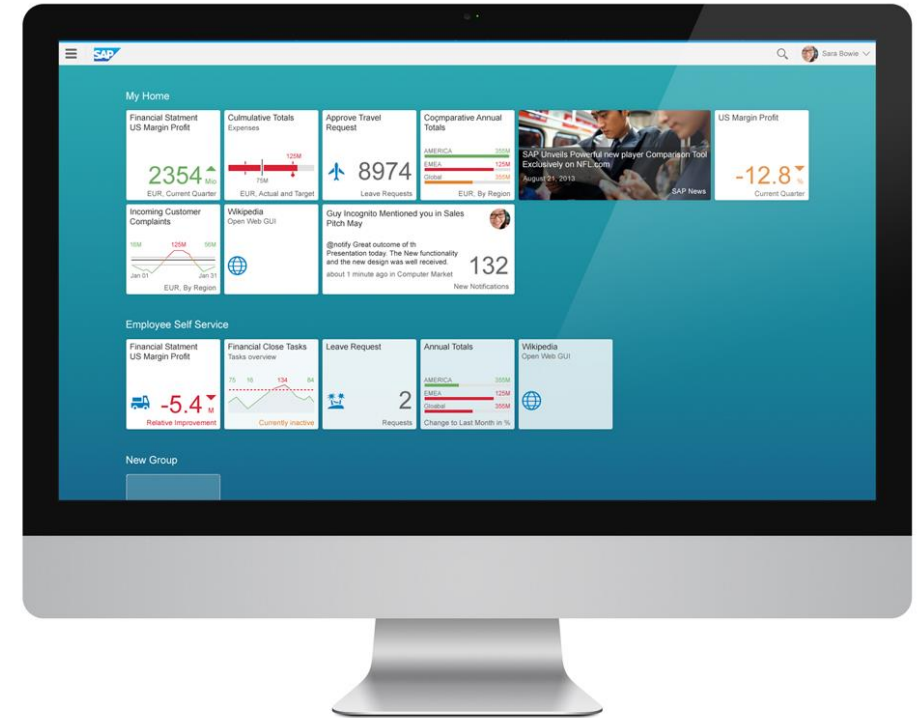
SAP

Sara Bowie

My Home

Financial Statment
US Margin Profit
2354 Mio
EUR, Current Quarter

Culmulative Totals
Expenses
125M
75M
EUR, Actual and Target

Approve Travel Request
8974
Leave Requests

Comparative Annual Totals
AMERICA 355M
EMEA 125M
Global 355M
EUR, By Region

SAP Unveils Powerful new player Comparison Tool Exclusively on NFL.com
August 21, 2013
SAP News

US Margin Profit
-12.8 %
Current Quarter

Incoming Customer Complaints
10M 125M 50M
Jan 01 Jan 31
EUR, By Region

Wikipedia
Open Web GUI

Guy Incognito Mentioned you in Sales Pitch May
@notify Great outcome of th Presentation today. The New functionality and the new design was well received.
about 1 minute ago in Computer Market
132
New Notifications

Employee Self Service

Financial Statment
US Margin Profit
-5.4 M
Relative Improvement

Financial Close Tasks
Tasks overview
75 18 134 84
Currently inactive

Leave Request
2
Requests

Annual Totals
AMERICA 355M
EMEA 125M
Global 355M
Change to Last Month in %

Wikipedia
Open Web GUI

New Group